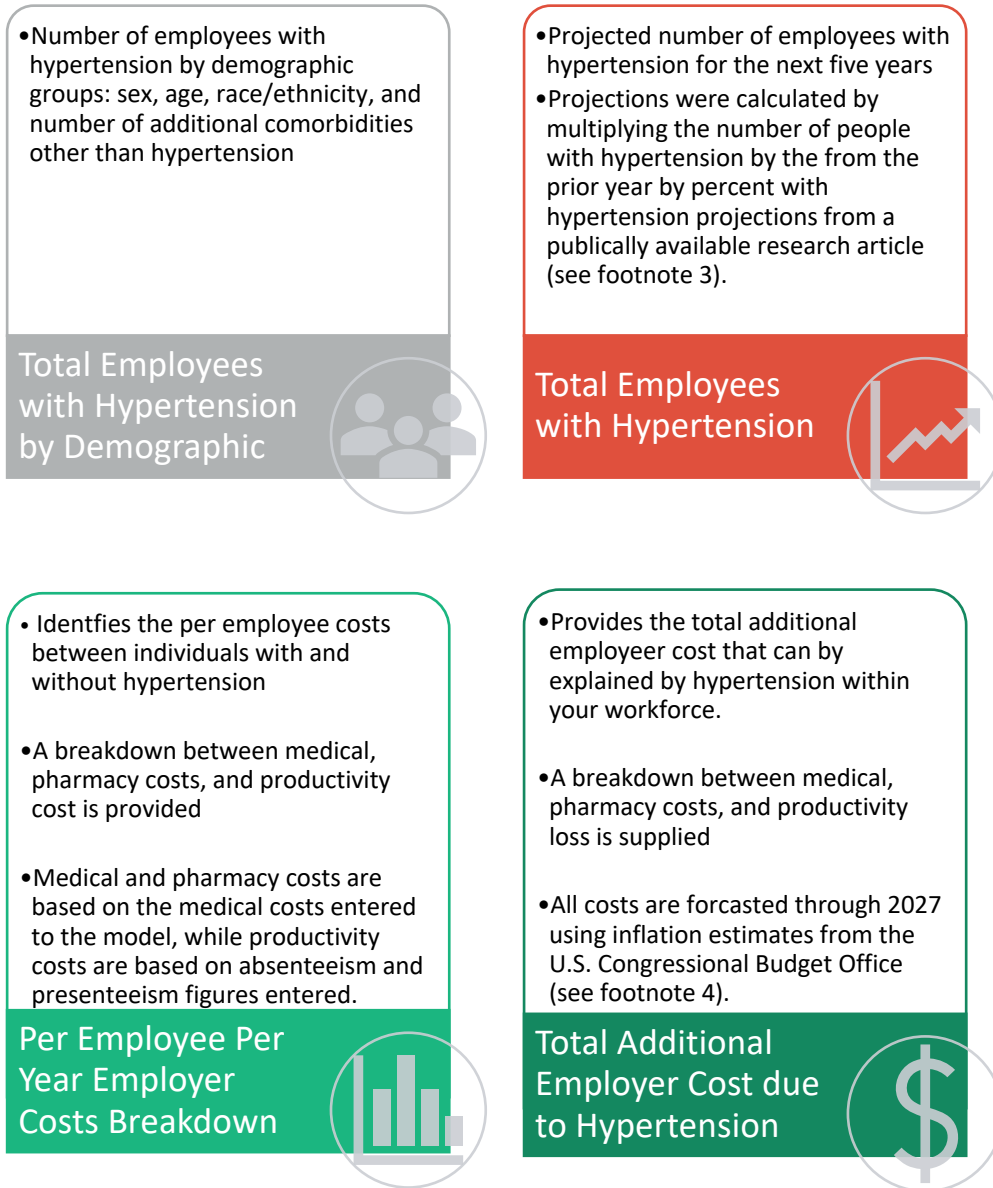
•Number of employees with hypertension by demographic groups: sex, age, race/ethnicity, and number of additional comorbidities other than hypertension

Total Employees with Hypertension by Demographic

•Projected number of employees with hypertension for the next five years

•Projections were calculated by multiplying the number of people with hypertension by the from the prior year by percent with hypertension projections from a publically available research article (see footnote 3).

Total Employees with Hypertension

• Identfies the per employee costs between individuals with and without hypertension

•A breakdown between medical, pharmacy costs, and productivity cost is provided

•Medical and pharmacy costs are based on the medical costs entered to the model, while productivity costs are based on absenteeism and presenteeism figures entered.

Per Employee Per Year Employer Costs Breakdown

•Provides the total additional employeer cost that can by explained by hypertension within your workforce.

•A breakdown between medical, pharmacy costs, and productivity loss is supplied

•All costs are forcasted through 2027 using inflation estimates from the U.S. Congressional Budget Office (see footnote 4).

Total Additional Employer Cost due to Hypertension